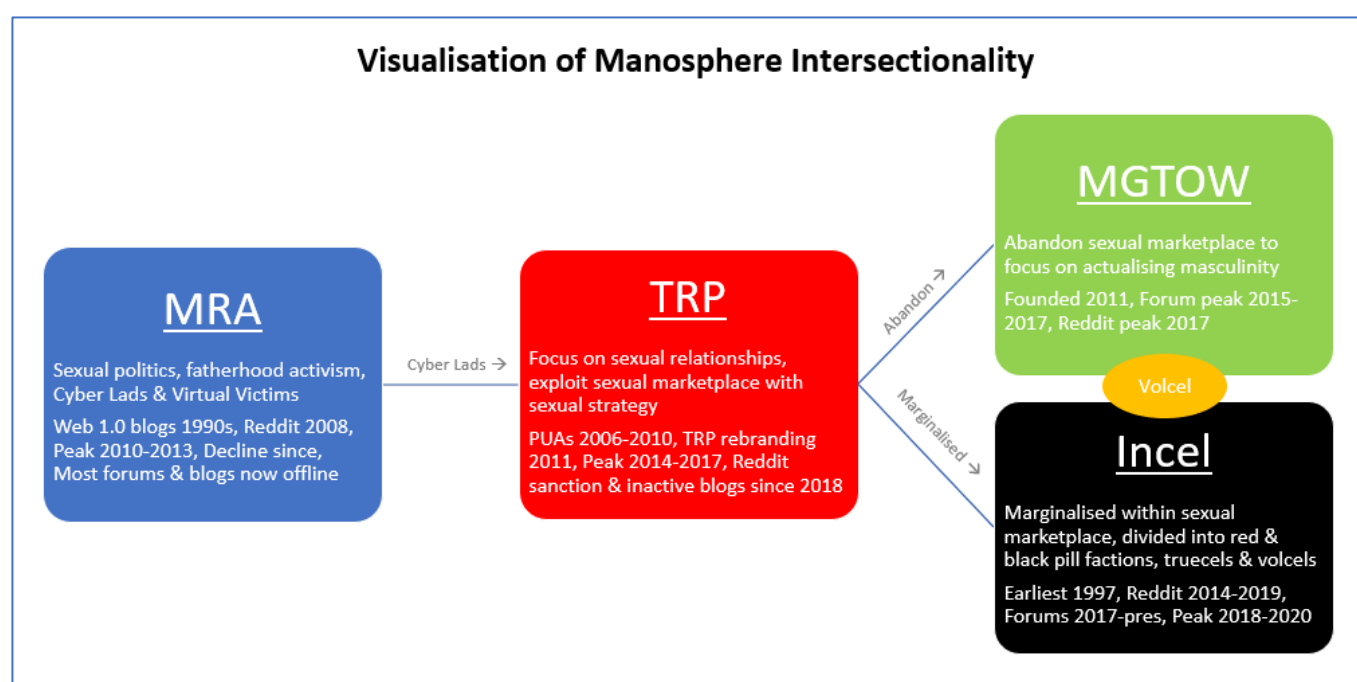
Visualisation of Manosphere Intersectionality

MRA

Sexual politics, fatherhood activism, Cyber Lads & Virtual Victims

Web 1.0 blogs 1990s, Reddit 2008, Peak 2010-2013, Decline since, Most forums & blogs now offline

Cyber Lads →

TRP

Focus on sexual relationships, exploit sexual marketplace with sexual strategy

PUAs 2006-2010, TRP rebranding 2011, Peak 2014-2017, Reddit sanction & inactive blogs since 2018

Abandon →

Marginalised →

MGTOW

Abandon sexual marketplace to focus on actualising masculinity

Founded 2011, Forum peak 2015-2017, Reddit peak 2017

Volcel

Incel

Marginalised within sexual marketplace, divided into red & black pill factions, truecels & volcels

Earliest 1997, Reddit 2014-2019, Forums 2017-pres, Peak 2018-2020